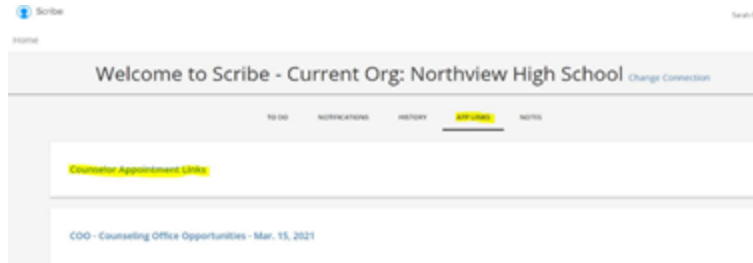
Scribe

Sarah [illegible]

Home

Welcome to Scribe - Current Org: Northview High School Change Connection

TO DO NOTIFICATIONS HISTORY APP LINKS NOTES

Counselor Appointment Links

COO - Counseling Office Opportunities - Mar. 15, 2021